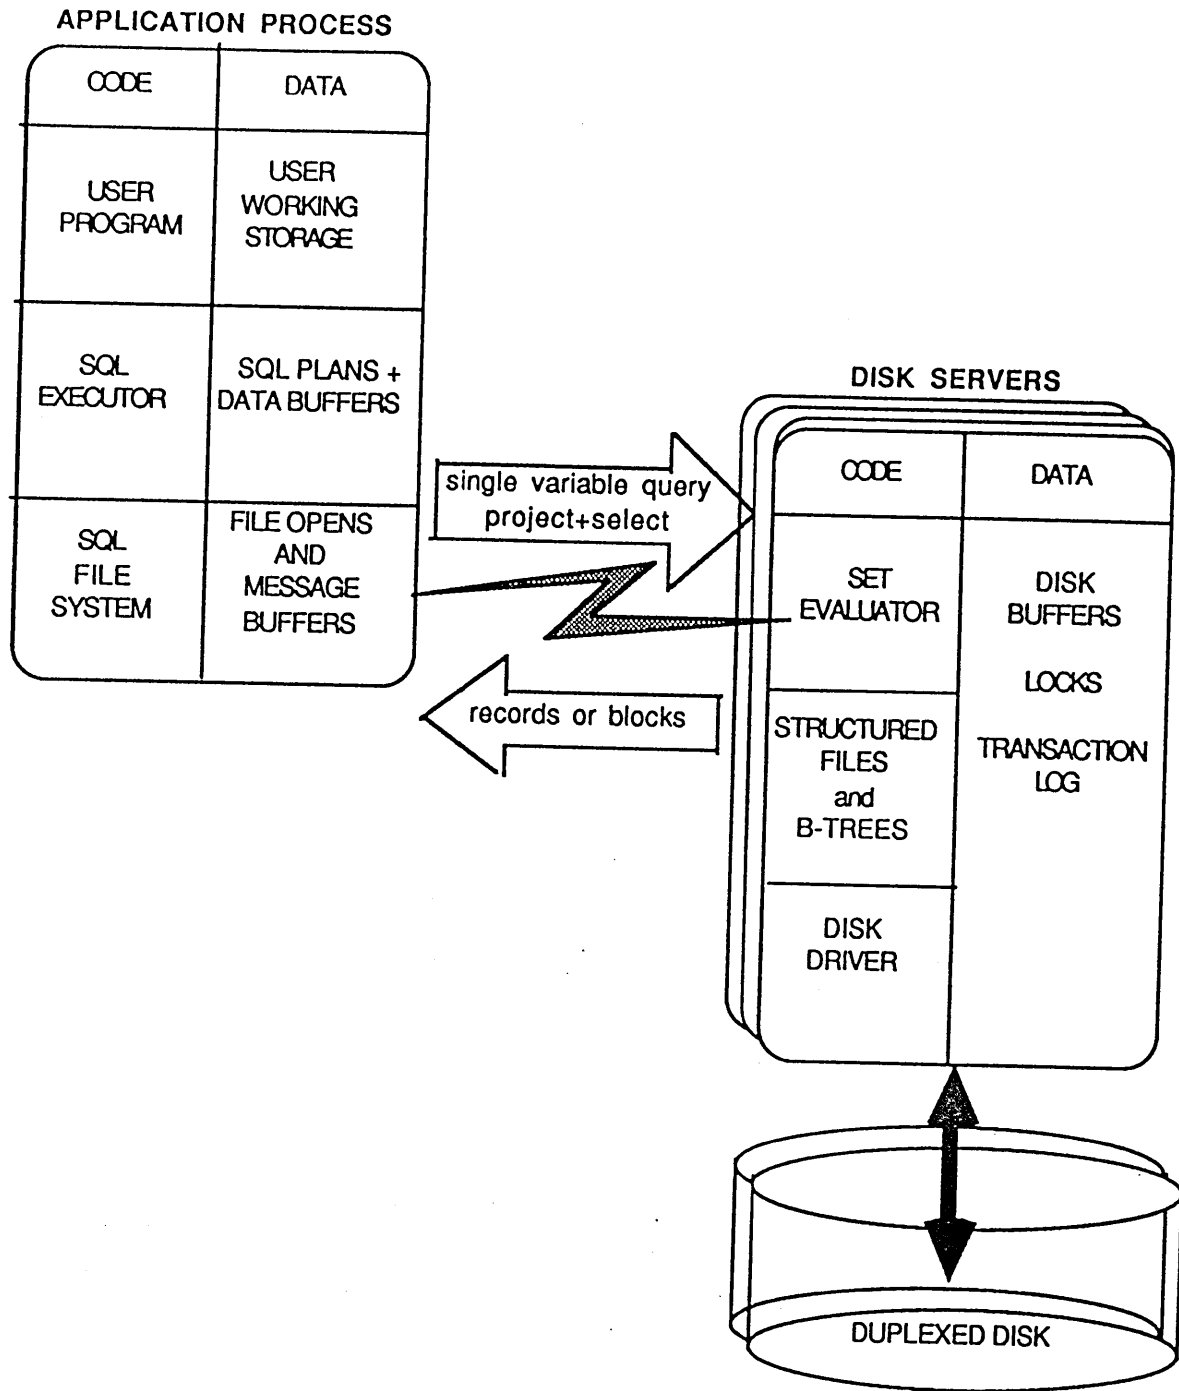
APPLICATION PROCESS

| CODE | DATA |
|---|---|
| USER PROGRAM | USER WORKING STORAGE |
| SQL EXECUTOR | SQL PLANS + DATA BUFFERS |
| SQL FILE SYSTEM | FILE OPENS AND MESSAGE BUFFERS |

single variable query project+select

records or blocks

DISK SERVERS

| CODE | DATA |
|---|---|
| SET EVALUATOR | DISK BUFFERS LOCKS TRANSACTION LOG |
| STRUCTURED FILES and B-TREES | |
| DISK DRIVER | |

DUPLEXED DISK